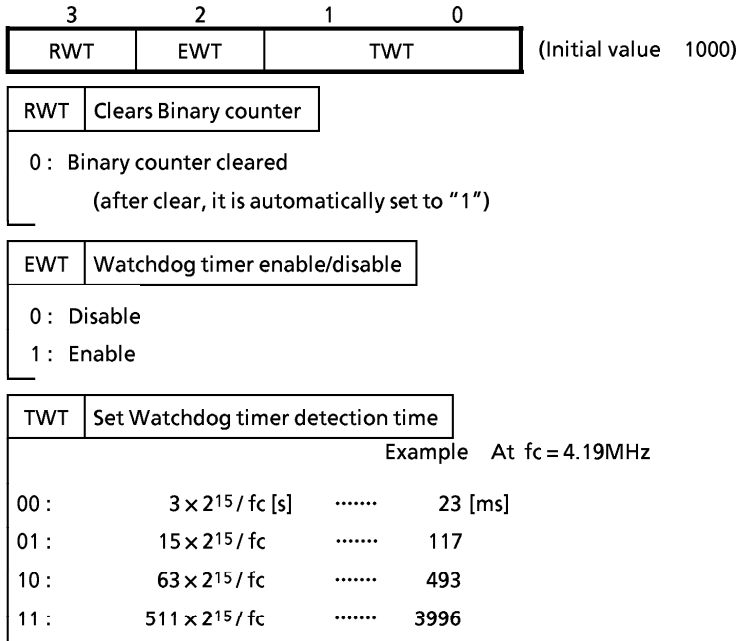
| 3 | 2 | 1 | 0 |
|---|---|---|---|
| RWT | EWT | TWT | |

(Initial value 1000)

RWT | Clears Binary counter

0 : Binary counter cleared
(after clear, it is automatically set to "1")

EWT | Watchdog timer enable/disable

0 : Disable
1 : Enable

TWT | Set Watchdog timer detection time

Example At fc = 4.19MHz

00 : $3 \times 2^{15}$ / fc [s] ······· 23 [ms]
01 : $15 \times 2^{15}$ / fc ······· 117
10 : $63 \times 2^{15}$ / fc ······· 493
11 : $511 \times 2^{15}$ / fc ······· 3996